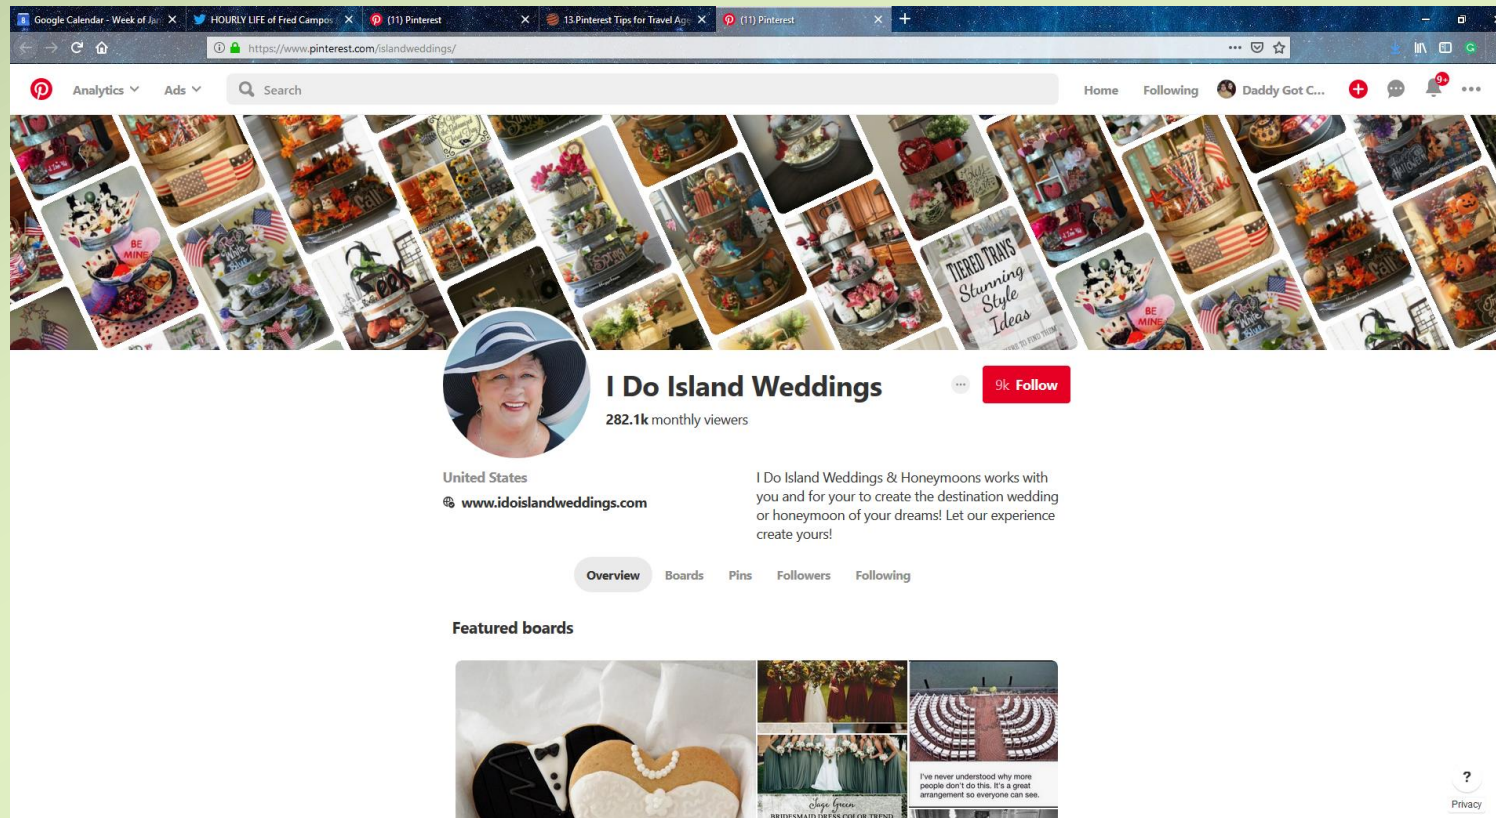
Google Calendar - Week of Jan
HOURLY LIFE of Fred Campos
(11) Pinterest
13 Pinterest Tips for Travel Age
(11) Pinterest

https://www.pinterest.com/islandweddings/

Analytics
Ads
Search
Home
Following
Daddy Got C...
9+

BE MINE
TIERED TRAYS Stunning Style Ideas
BE MINE

I Do Island Weddings
9k Follow
282.1k monthly viewers

United States
www.idoislandweddings.com

I Do Island Weddings & Honeymoons works with you and for your to create the destination wedding or honeymoon of your dreams! Let our experience create yours!

Overview
Boards
Pins
Followers
Following

Featured boards

Sage Green
BRIDESMAID DRESS COLOR TREND
I've never understood why more people don't do this. It's a great arrangement so everyone can see.

?
Privacy